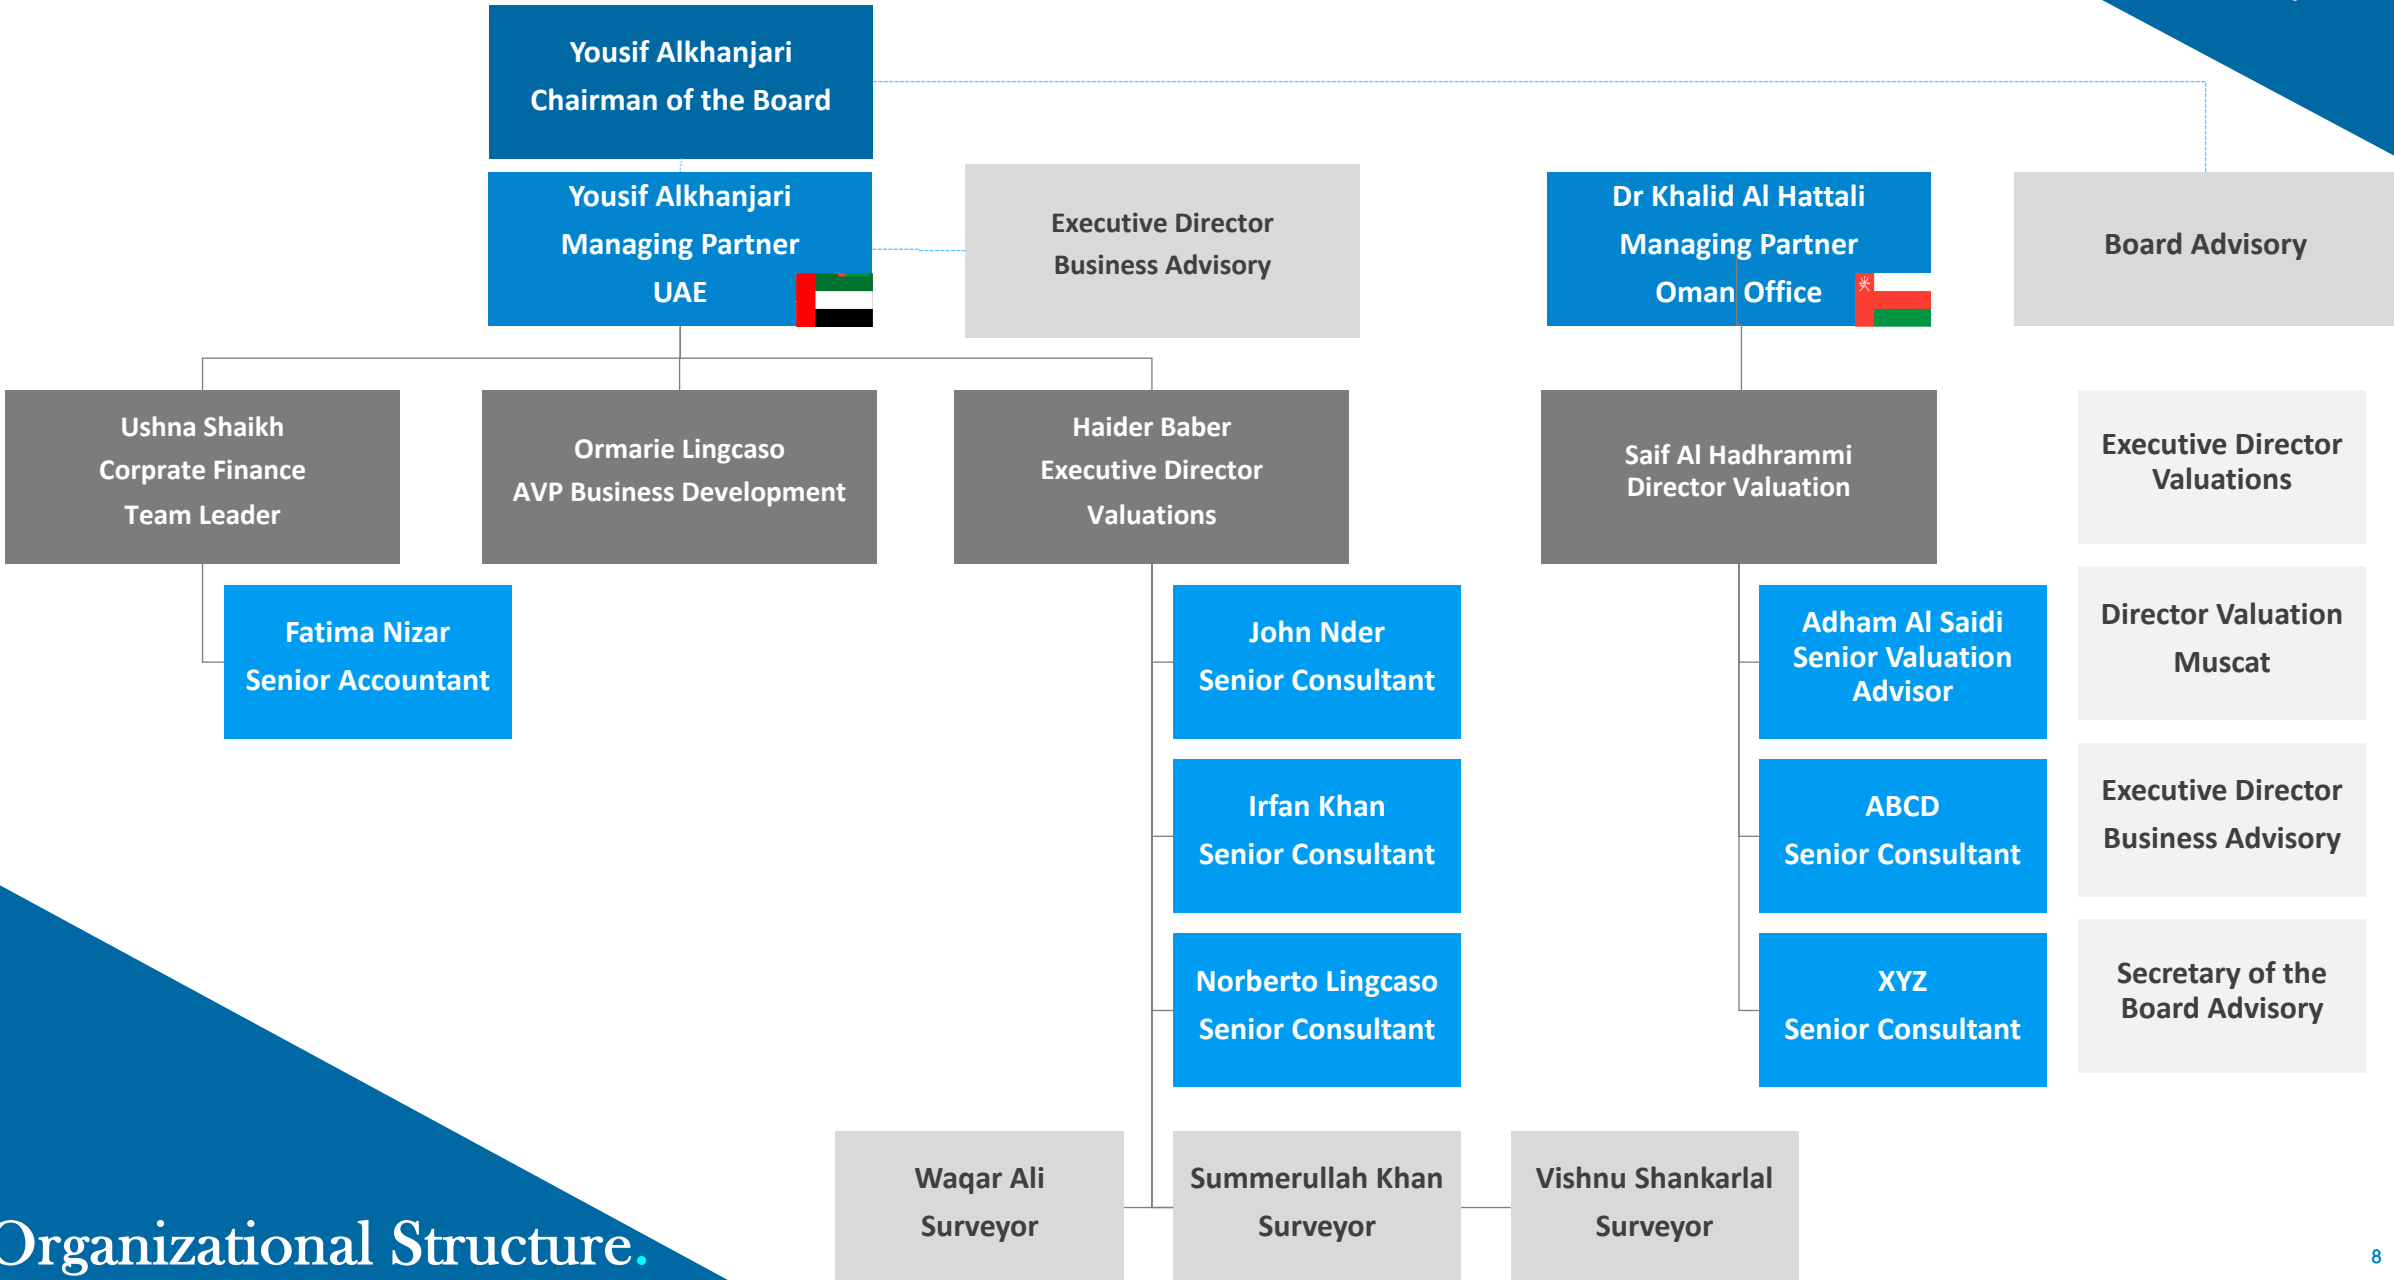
Yousif Alkhanjari
Chairman of the Board

Yousif Alkhanjari
Managing Partner
UAE

Executive Director
Business Advisory

Dr Khalid Al Hattali
Managing Partner
Oman Office

Board Advisory

Ushna Shaikh
Corprate Finance
Team Leader

Ormarie Lingcaso
AVP Business Development

Haider Baber
Executive Director
Valuations

Saif Al Hadhrammi
Director Valuation

Executive Director
Valuations

Fatima Nizar
Senior Accountant

John Nder
Senior Consultant

Adham Al Saidi
Senior Valuation Advisor

Director Valuation
Muscat

Irfan Khan
Senior Consultant

ABCD
Senior Consultant

Executive Director
Business Advisory

Norberto Lingcaso
Senior Consultant

XYZ
Senior Consultant

Secretary of the Board Advisory

Waqar Ali
Surveyor

Summerullah Khan
Surveyor

Vishnu Shankarlal
Surveyor

Organizational Structure.

8